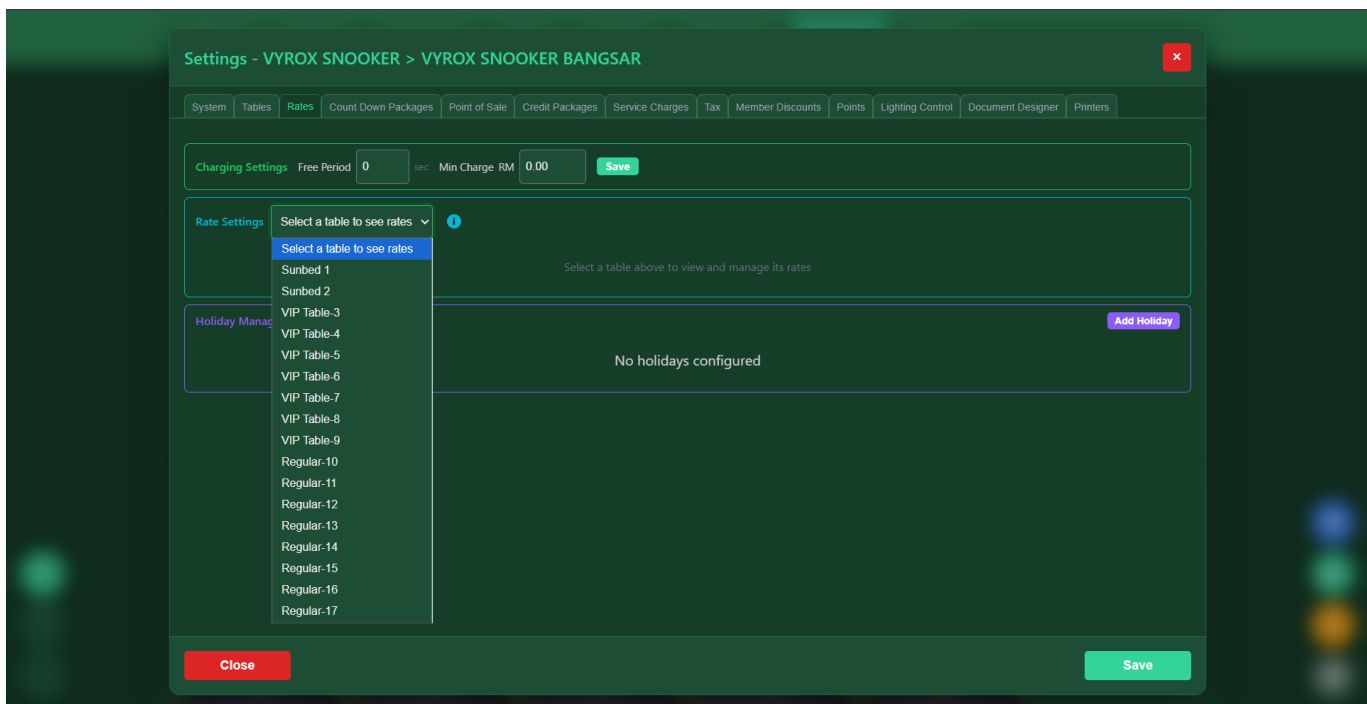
Settings - VYROX SNOOKER > VYROX SNOOKER BANGSAR

×

System | Tables | Rates | Count Down Packages | Point of Sale | Credit Packages | Service Charges | Tax | Member Discounts | Points | Lighting Control | Document Designer | Printers

Charging Settings Free Period 0 sec Min Charge RM 0.00 Save

Rate Settings Select a table to see rates

Select a table to see rates
Sunbed 1
Sunbed 2
VIP Table-3
VIP Table-4
VIP Table-5
VIP Table-6
VIP Table-7
VIP Table-8
VIP Table-9
Regular-10
Regular-11
Regular-12
Regular-13
Regular-14
Regular-15
Regular-16
Regular-17

Select a table above to view and manage its rates

Holiday Manag

Add Holiday

No holidays configured

Close

Save